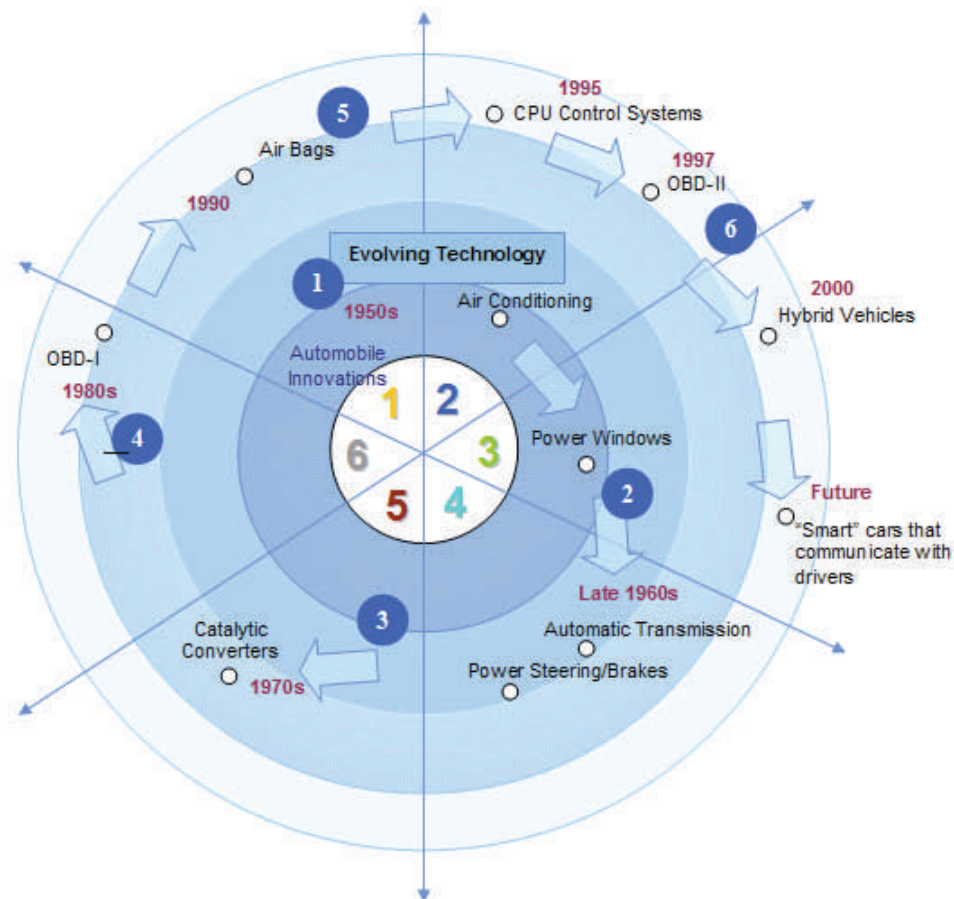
Evolving Technology

Automobile Innovations

1 2 3 4 5 6

1
1950s
Air Conditioning
Power Windows

2
Late 1960s
Automatic Transmission
Power Steering/Brakes

3
Catalytic Converters
1970s

4
1980s
OBD-I

1990
Air Bags

5
1995
CPU Control Systems
1997
OBD-II

6
2000
Hybrid Vehicles
Future
"Smart" cars that communicate with drivers